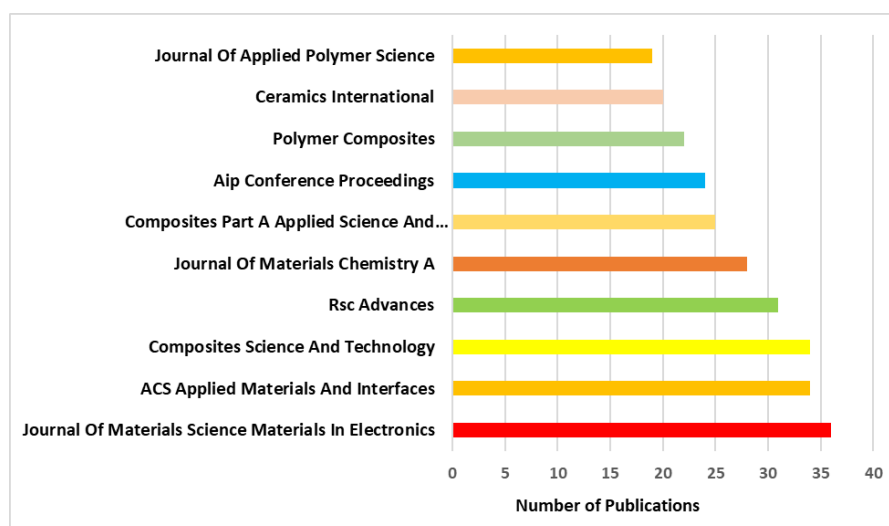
Journal Of Applied Polymer Science
Ceramics International
Polymer Composites
Aip Conference Proceedings
Composites Part A Applied Science And...
Journal Of Materials Chemistry A
Rsc Advances
Composites Science And Technology
ACS Applied Materials And Interfaces
Journal Of Materials Science Materials In Electronics

0 5 10 15 20 25 30 35 40

Number of Publications